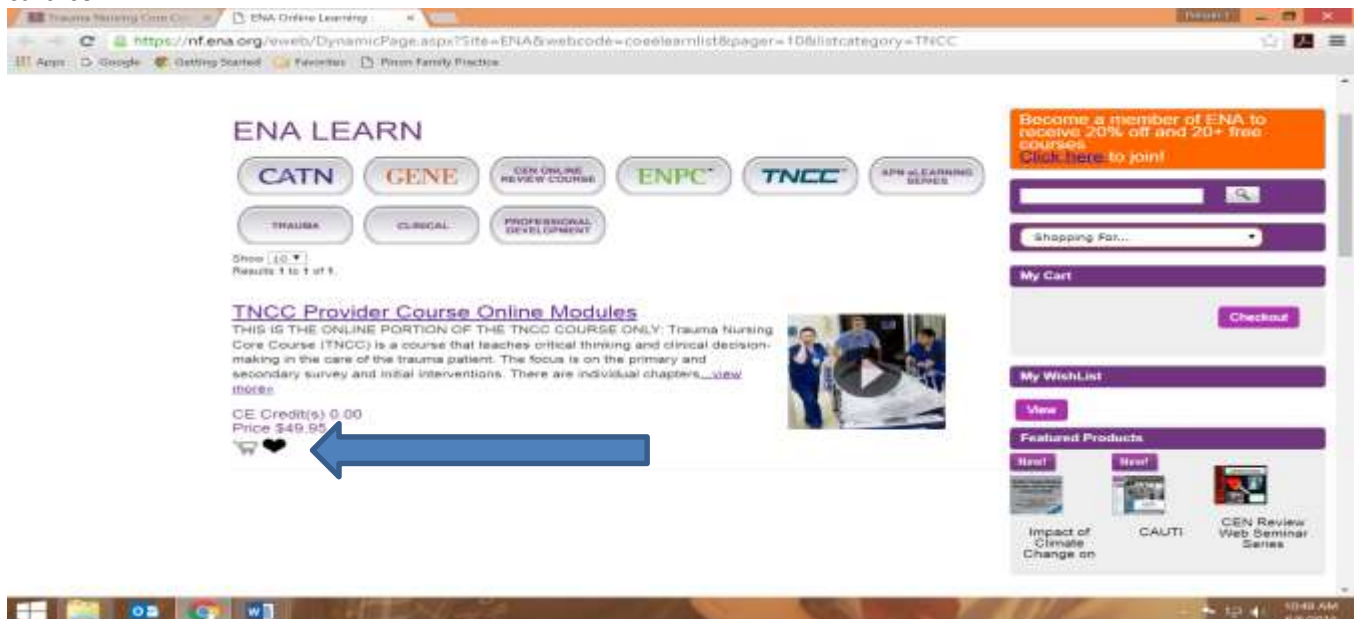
Trauma Nursing Core Co | ENA Online Learning

https://nf.ena.org/eweb/DynamicPage.aspx?Site=ENA&webcode=coeelearnlist&pager=10&listcategory=TNCC

Apps Google Getting Started Favorites Pinon Family Practice

ENA LEARN

CATN GENE CEN ONLINE REVIEW COURSE ENPC TNCC APN eLEARNING SERIES

TRAUMA CLINICAL PROFESSIONAL DEVELOPMENT

Show 10
Results 1 to 1 of 1.

TNCC Provider Course Online Modules

THIS IS THE ONLINE PORTION OF THE TNCC COURSE ONLY: Trauma Nursing Core Course (TNCC) is a course that teaches critical thinking and clinical decision-making in the care of the trauma patient. The focus is on the primary and secondary survey and initial interventions. There are individual chapters ...view more»

CE Credit(s) 0.00
Price $49.95

Become a member of ENA to receive 20% off and 20+ free courses
Click here to join!

Shopping For...

My Cart

Checkout

My WishList

View

Featured Products

New! New!

Impact of Climate Change on

CAUTI

CEN Review Web Seminar Series

10:48 AM